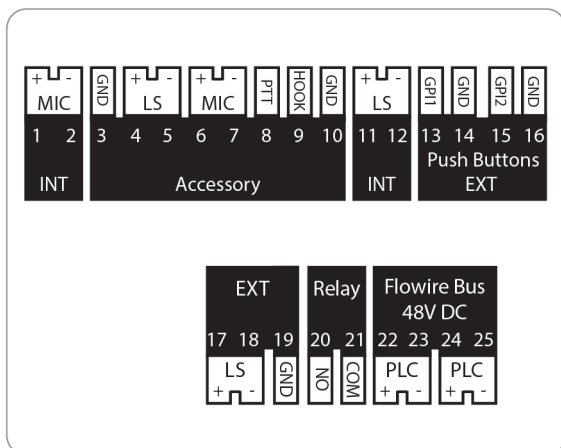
+ - MIC
1 2
INT

GND
3
+ - LS
4 5
+ - MIC
6 7
PTT
8
HOOK
9
GND
10
Accessory

+ - LS
11 12
INT

GPI1
13
GND
14
GPI2
15
GND
16
Push Buttons
EXT

EXT
17 18 19
LS
+ -
GND

Relay
20 21
NO
COM

Flowire Bus
48V DC
22 23 24 25
PLC
+ -
PLC
+ -